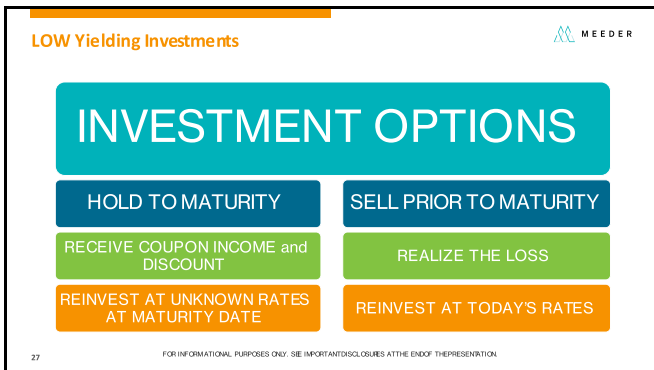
LOW Yielding Investments

MEEDER

INVESTMENT OPTIONS

HOLD TO MATURITY

RECEIVE COUPON INCOME and DISCOUNT

REINVEST AT UNKNOWN RATES AT MATURITY DATE

SELL PRIOR TO MATURITY

REALIZE THE LOSS

REINVEST AT TODAY'S RATES

27

FOR INFORMATIONAL PURPOSES ONLY. SEE IMPORTANTDISCLOSURES ATTHE ENDOF THEPRESENTATION.